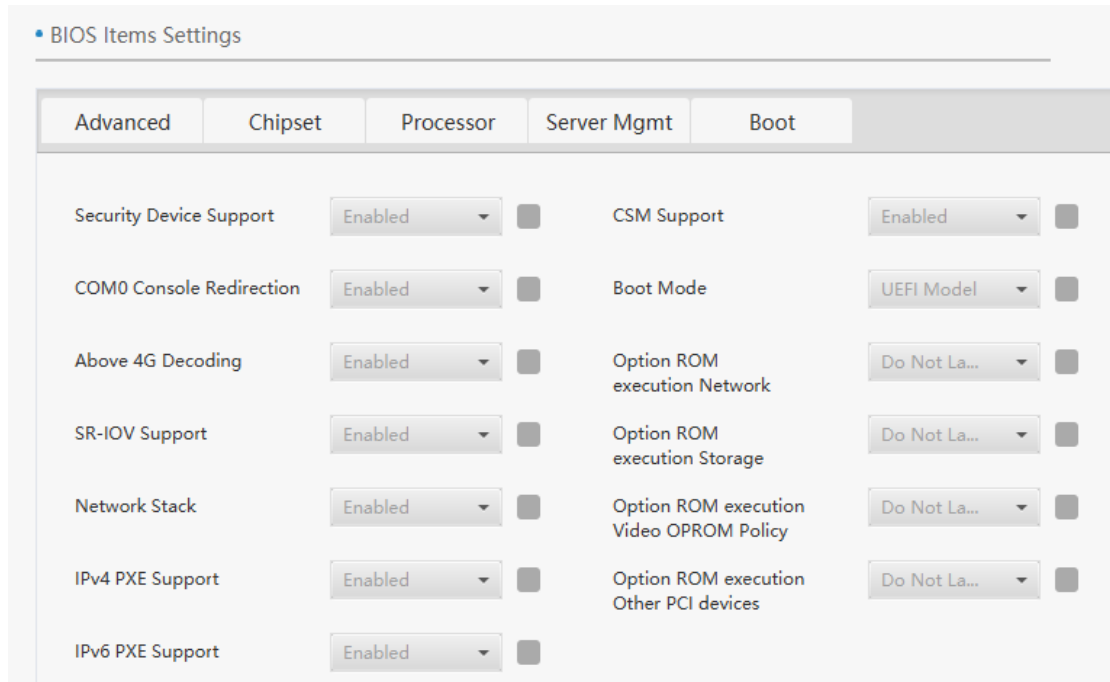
• BIOS Items Settings

Advanced | Chipset | Processor | Server Mgmt | Boot

Security Device Support Enabled

COM0 Console Redirection Enabled

Above 4G Decoding Enabled

SR-IOV Support Enabled

Network Stack Enabled

IPv4 PXE Support Enabled

IPv6 PXE Support Enabled

CSM Support Enabled

Boot Mode UEFI Model

Option ROM execution Network Do Not La...

Option ROM execution Storage Do Not La...

Option ROM execution Video OPROM Policy Do Not La...

Option ROM execution Other PCI devices Do Not La...